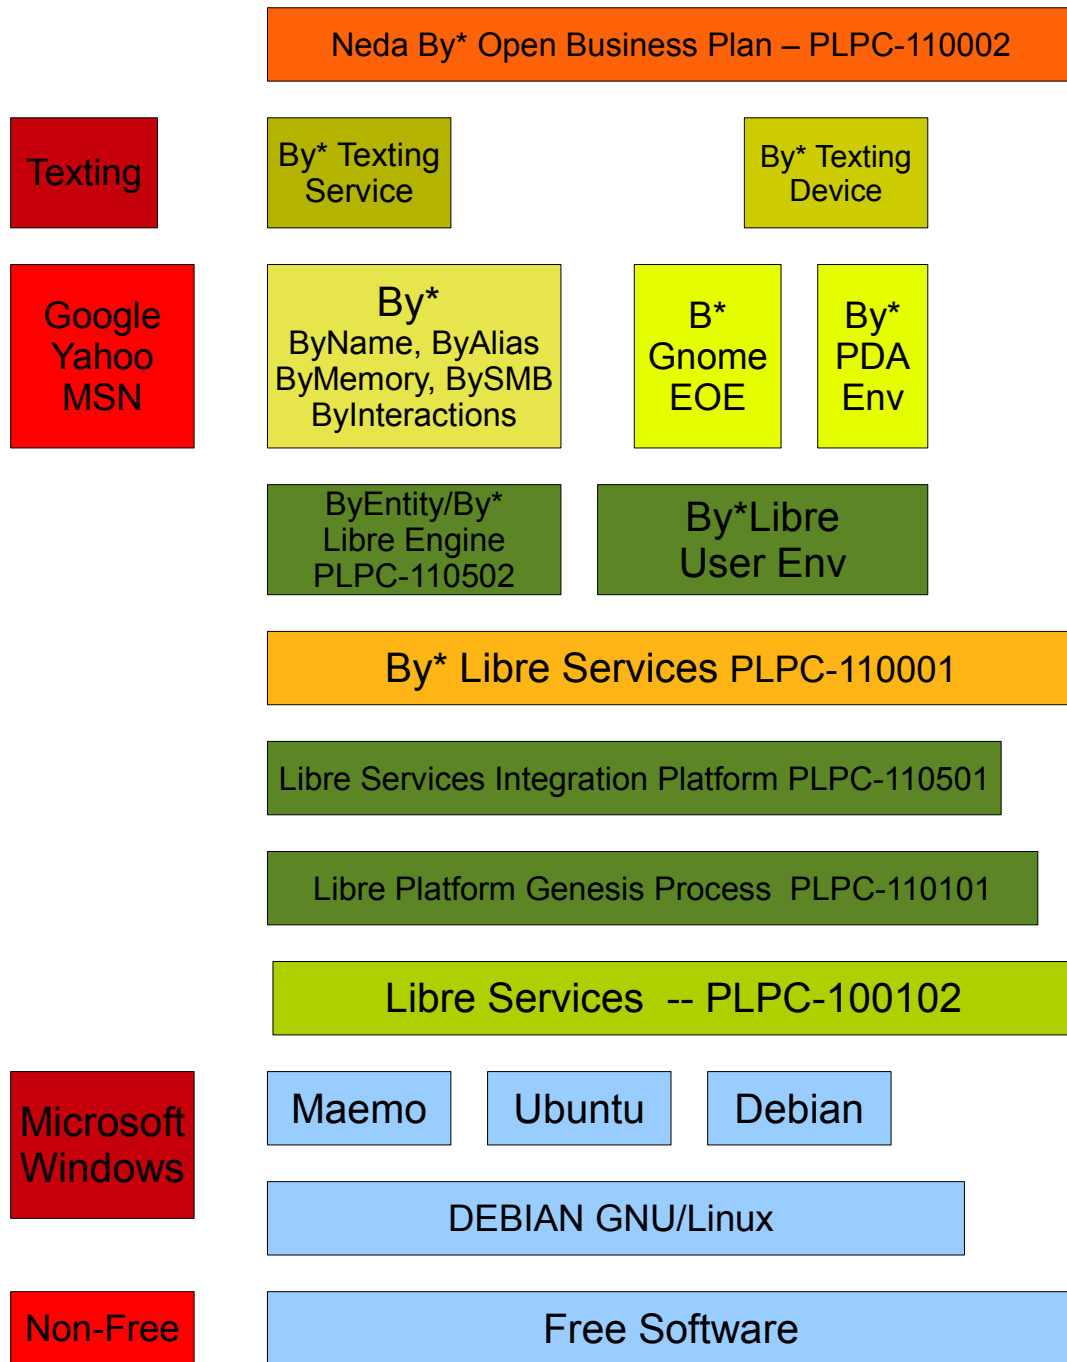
Neda By* Open Business Plan – PLPC-110002

Texting

By* Texting Service

By* Texting Device

Google
Yahoo
MSN

By*
ByName, ByAlias
ByMemory, BySMB
ByInteractions

B*
Gnome
EOE

By*
PDA
Env

ByEntity/By*
Libre Engine
PLPC-110502

By*Libre
User Env

By* Libre Services PLPC-110001

Libre Services Integration Platform PLPC-110501

Libre Platform Genesis Process PLPC-110101

Libre Services -- PLPC-100102

Microsoft Windows

Maemo

Ubuntu

Debian

DEBIAN GNU/Linux

Non-Free

Free Software